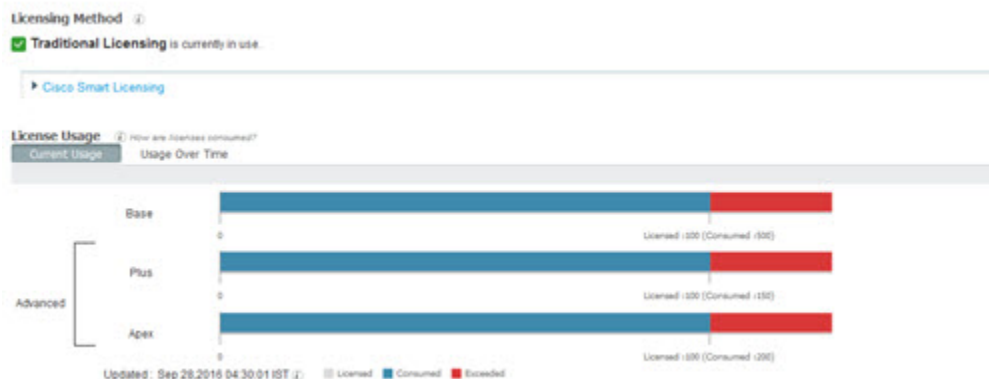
Licensing Method

Traditional Licensing is currently in use.

▸ Cisco Smart Licensing

License Usage How are licenses consumed?

Current Usage Usage Over Time

Base

0

Licensed :100 (Consumed :500)

Advanced

Plus

0

Licensed :100 (Consumed :150)

Apex

0

Licensed :100 (Consumed :200)

Updated : Sep 28,2016 04:30:01 IST Licensed Consumed Exceeded